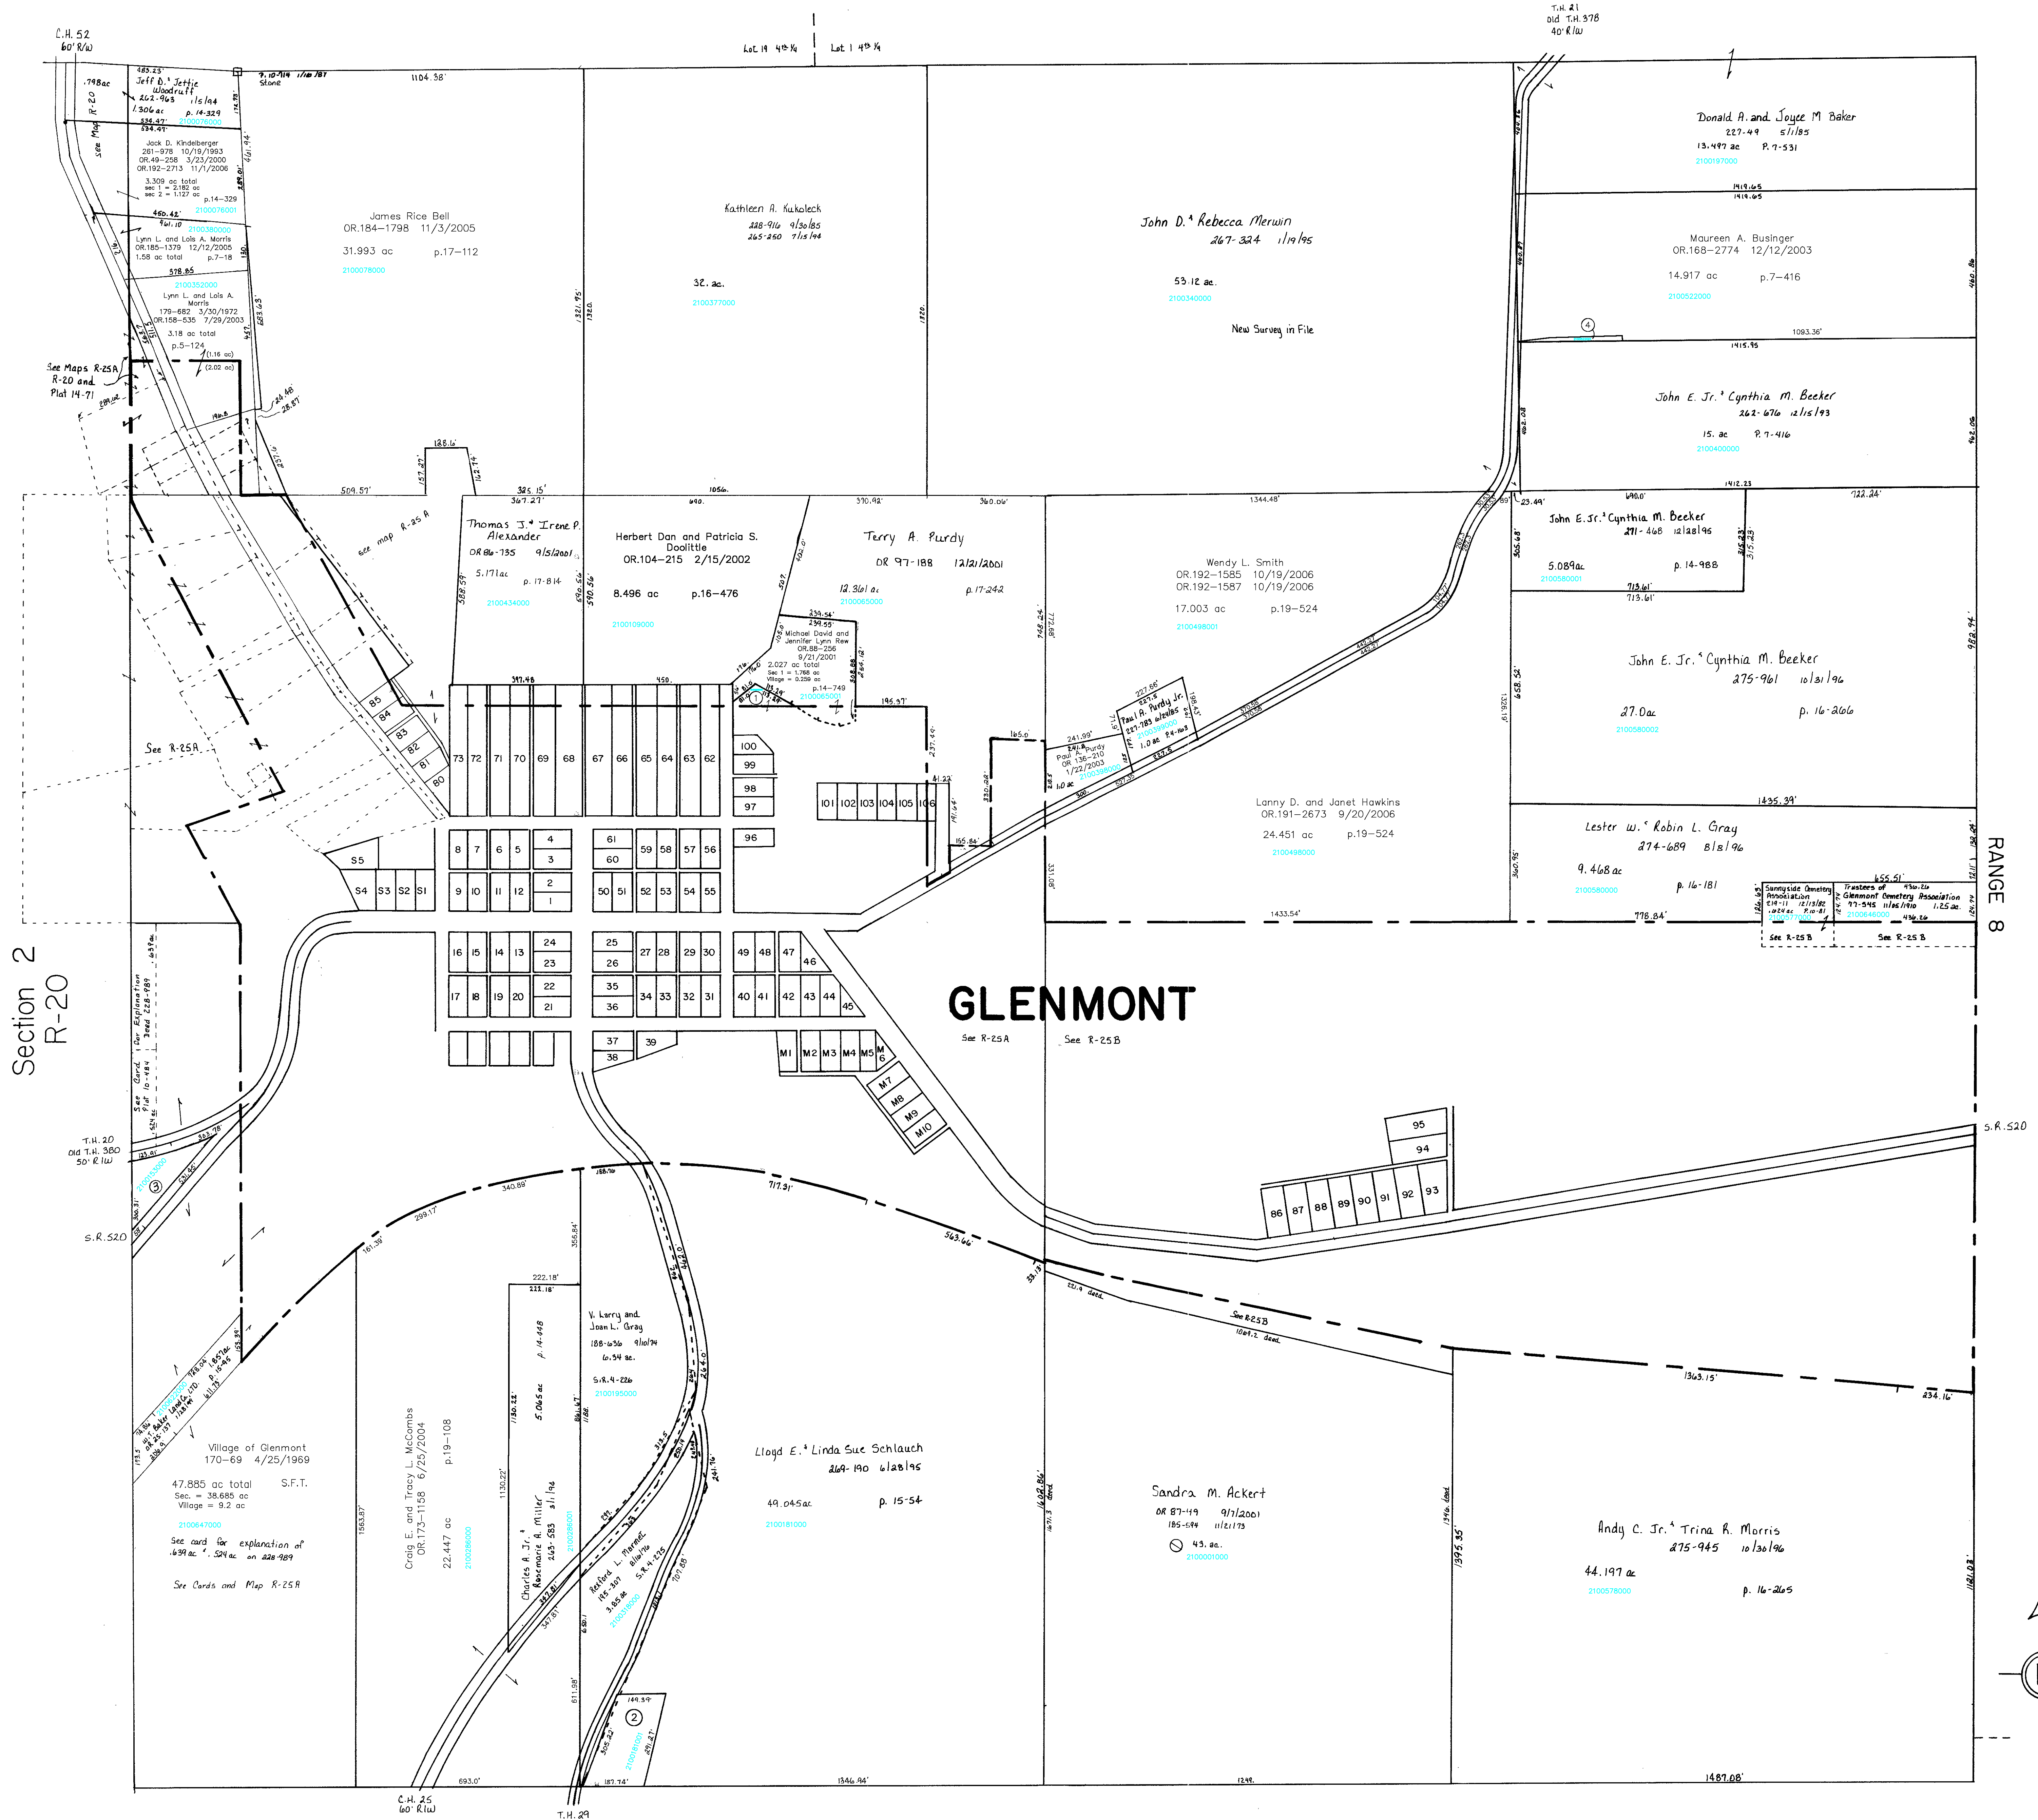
C.H. 52
60' R/W

Lot 19 4th ¼ | Lot 1 4th ¼

T.H. 21
Old T.H. 378
40' R/W

.798ac
R-20
See Map

483.23'
Jeff D. & Jettie Woodruff
262-963 1/5/94
1.306 ac p. 14-329
2100076000
536.47'
534.47'

Jack D. Kindelberger
261-978 10/19/1993
OR.49-258 3/23/2000
OR.192-2713 11/1/2006
3.309 ac total
sec 1 = 2.182 ac
sec 2 = 1.127 ac
p.14-329
2100076001
460.42'
461.10

2100380000
Lynn L. and Lois A. Morris
OR.185-1379 12/12/2005
1.58 ac total p.7-18
578.85

2100352000
Lynn L. and Lois A. Morris
179-682 3/30/1972
OR.158-535 7/29/2003
3.18 ac total
p.5-124
(1.16 ac)
(2.02 ac)

See Maps R-25A
R-20 and
Plat 14-71

Stone
1104.38'

James Rice Bell
OR.184-1798 11/3/2005
31.993 ac p.17-112
2100078000

Kathleen A. Kukoleck
228-916 9/30/85
265-250 7/15/94
32. ac.
2100377000

John D. & Rebecca Merwin
267-324 1/19/95
53.12 ac.
2100340000
New Survey in File

Donald A. and Joyce M Baker
227-49 5/1/85
13.497 ac P. 7-531
2100197000
1419.65
1419.65

Maureen A. Businger
OR.168-2774 12/12/2003
14.917 ac p.7-416
2100522000
4
1093.36'
1415.95

John E. Jr. & Cynthia M. Beeker
262-676 12/15/93
15. ac P. 7-416
2100400000
1412.23

509.57'
128.6'
325.15'
367.27'
690.
1056.
370.92'
360.06'
1344.48'
690.0'
722.24'

Thomas J. & Irene P. Alexander
OR 86-735 9/5/2001
5.171 ac p. 17-814
2100434000

Herbert Dan and Patricia S. Doolittle
OR.104-215 2/15/2002
8.496 ac p.16-476
2100109000

Terry A. Purdy
OR 97-188 12/21/2001
12.361 ac p. 17-242
2100065000

Michael David and Jennifer Lynn Rew
OR.88-256 9/21/2001
2.027 ac total
Sec 1 = 1.768 ac
Village = 0.259 ac
p.14-749
2100065001

Wendy L. Smith
OR.192-1585 10/19/2006
OR.192-1587 10/19/2006
17.003 ac p.19-524
2100489001

John E. Jr. & Cynthia M. Beeker
271-468 12/28/95
5.089ac p. 14-988
2100589001
713.61'
713.61'

John E. Jr. & Cynthia M. Beeker
275-961 10/31/96
27.0ac p. 16-266
2100580002

See map R-25 A
See R-25A

Paul A. Purdy
OR 136-210
1/22/2003
1.0 ac
Paul A. Purdy Jr.
227-783 6/24/85
1.0 ac P.4-103

Lanny D. and Janet Hawkins
OR.191-2673 9/20/2006
24.451 ac p.19-524
2100498000

Lester W. & Robin L. Gray
274-689 8/8/96
9.468 ac p. 16-181
2100560000
1435.39'

Sunnyside Cemetery Association
Trustees of Glenmont Cemetery Association
97-545 11/26/1910 1.25 ac.
2100846000
See R-25B
See R-25B
1433.54'
778.84'
455.51'

85 84 83 82 81 80
73 72 71 70 69 68 67 66 65 64 63 62
100 99 98 97 96
101 102 103 104 105 106
S5 S4 S3 S2 S1
8 7 6 5 4 3
9 10 11 12 2 1
61 60 59 58 57 56
50 51 52 53 54 55
16 15 14 13 24 23
17 18 19 20 22 21
25 26 27 28 29 30
35 36 34 33 32 31
49 48 47 46
40 41 42 43 44 45
37 38 39
M1 M2 M3 M4 M5 M6 M7 M8 M9 M10
95 94
86 87 88 89 90 91 92 93

GLENMONT
See R-25A See R-25B

Section 2
R-20

RANGE 8

See Card & Plat for Explanation
T.H. 20
Old T.H. 380
50' R/W
3
S.R. 520
S.R. 520

Village of Glenmont
170-69 4/25/1969
47.885 ac total S.F.T.
Sec. = 38.685 ac
Village = 9.2 ac
2100847000
See card for explanation of .639 ac & .524 ac on 228-989
See Cards and Map R-25A

Craig E. and Tracy L. McCombs
OR.173-1158 6/25/2004
22.447 ac p.19-108
2100286000

Charles A. Jr. & Rosemarie A. Miller
263-583 3/1/94
5.065 ac p. 14-048

V. Larry and Joan L. Gray
188-636 9/10/74
6.34 ac.
S.R. 4-226
2100196000

Rexford L. Morrell
3.85 ac
S.R. 4-275

Lloyd E. & Linda Sue Schlauch
269-190 6/28/95
49.045ac p. 15-54
2100181000

Sandra M. Ackert
OR 87-149 9/7/2001
185-594 11/21/73
43. ac.
2100001000

See R25B

Andy C. Jr. & Trina R. Morris
275-945 10/30/96
44.197 ac p. 16-265
2100578000

2
149.39'
693.0'
187.74'
1346.84'
1249.
1487.08'
1363.15'
234.16'
717.31'
563.66'
340.89'
299.17'
222.18'
C.H. 25
60' R/W
T.H. 29